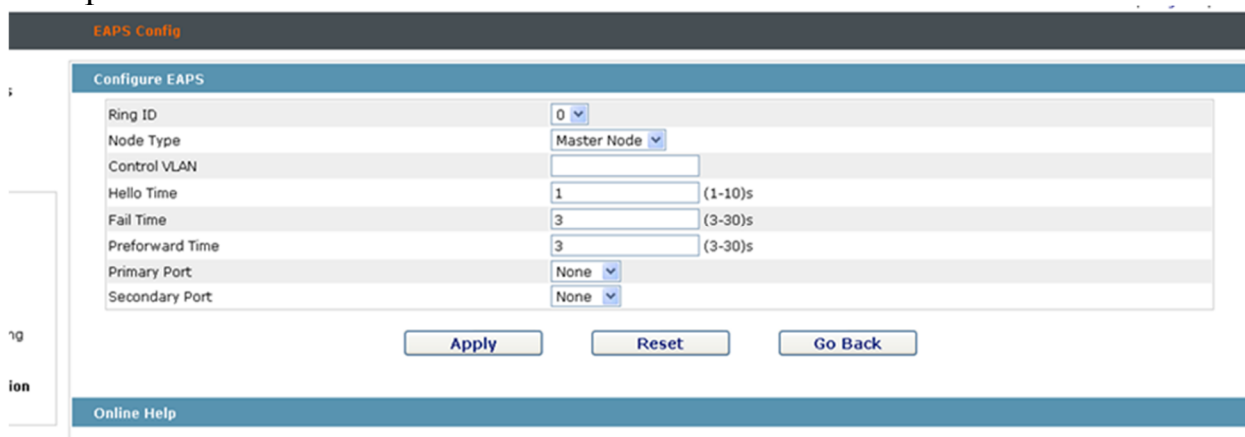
EAPS Config

Configure EAPS

| | |
|---|---|
| Ring ID | 0 |
| Node Type | Master Node |
| Control VLAN | |
| Hello Time | 1 (1-10)s |
| Fail Time | 3 (3-30)s |
| Preforward Time | 3 (3-30)s |
| Primary Port | None |
| Secondary Port | None |

Apply Reset Go Back

Online Help

s
ng
ion